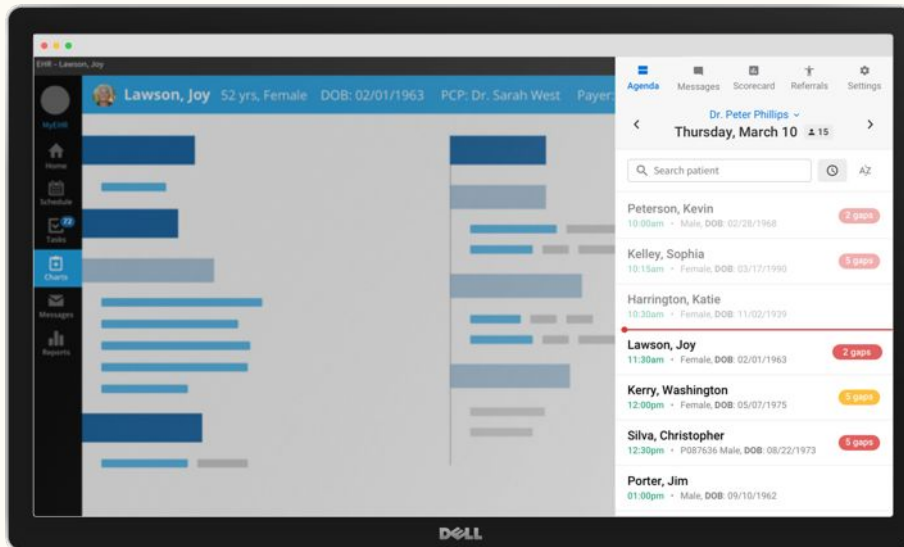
EHR - Lawson, Joy

MyEHR
Home
Schedule
72
Tasks
Charts
Messages
Reports

Lawson, Joy 52 yrs, Female DOB: 02/01/1963 PCP: Dr. Sarah West Payer:

Agenda Messages Scorecard Referrals Settings

Dr. Peter Phillips ⌄
Thursday, March 10 15

Search patient
AZ

Peterson, Kevin
10:00am • Male, DOB: 02/28/1968
2 gaps

Kelley, Sophia
10:15am • Female, DOB: 03/17/1990
5 gaps

Harrington, Katie
10:30am • Female, DOB: 11/02/1939

Lawson, Joy
11:30am • Female, DOB: 02/01/1963
2 gaps

Kerry, Washington
12:00pm • Female, DOB: 05/07/1975
5 gaps

Silva, Christopher
12:30pm • P087636 Male, DOB: 08/22/1973
5 gaps

Porter, Jim
01:00pm • Male, DOB: 09/10/1962

DELL